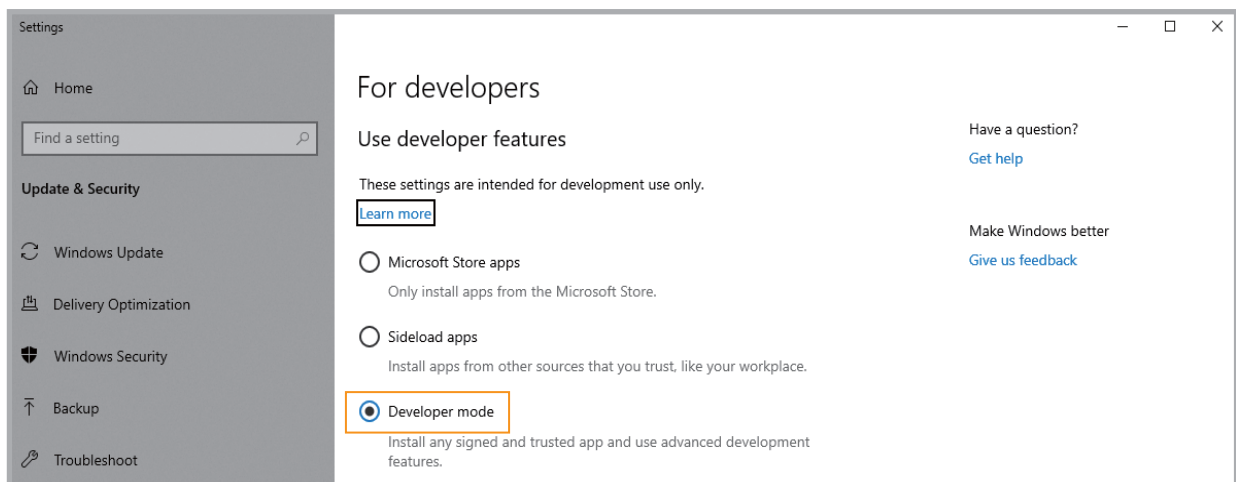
Settings

Home

Find a setting

Update & Security

Windows Update

Delivery Optimization

Windows Security

Backup

Troubleshoot

For developers

Use developer features

These settings are intended for development use only.

Learn more

Microsoft Store apps

Only install apps from the Microsoft Store.

Sideload apps

Install apps from other sources that you trust, like your workplace.

Developer mode

Install any signed and trusted app and use advanced development features.

Have a question?

Get help

Make Windows better

Give us feedback